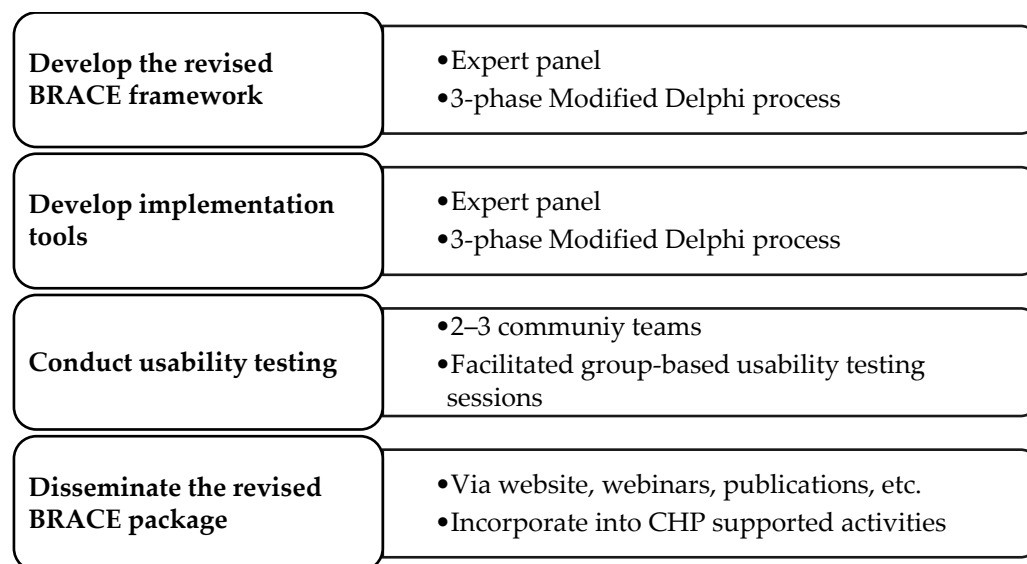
Develop the revised BRACE framework

•Expert panel
•3-phase Modified Delphi process

Develop implementation tools

•Expert panel
•3-phase Modified Delphi process

Conduct usability testing

•2–3 communiy teams
•Facilitated group-based usability testing sessions

Disseminate the revised BRACE package

•Via website, webinars, publications, etc.
•Incorporate into CHP supported activities